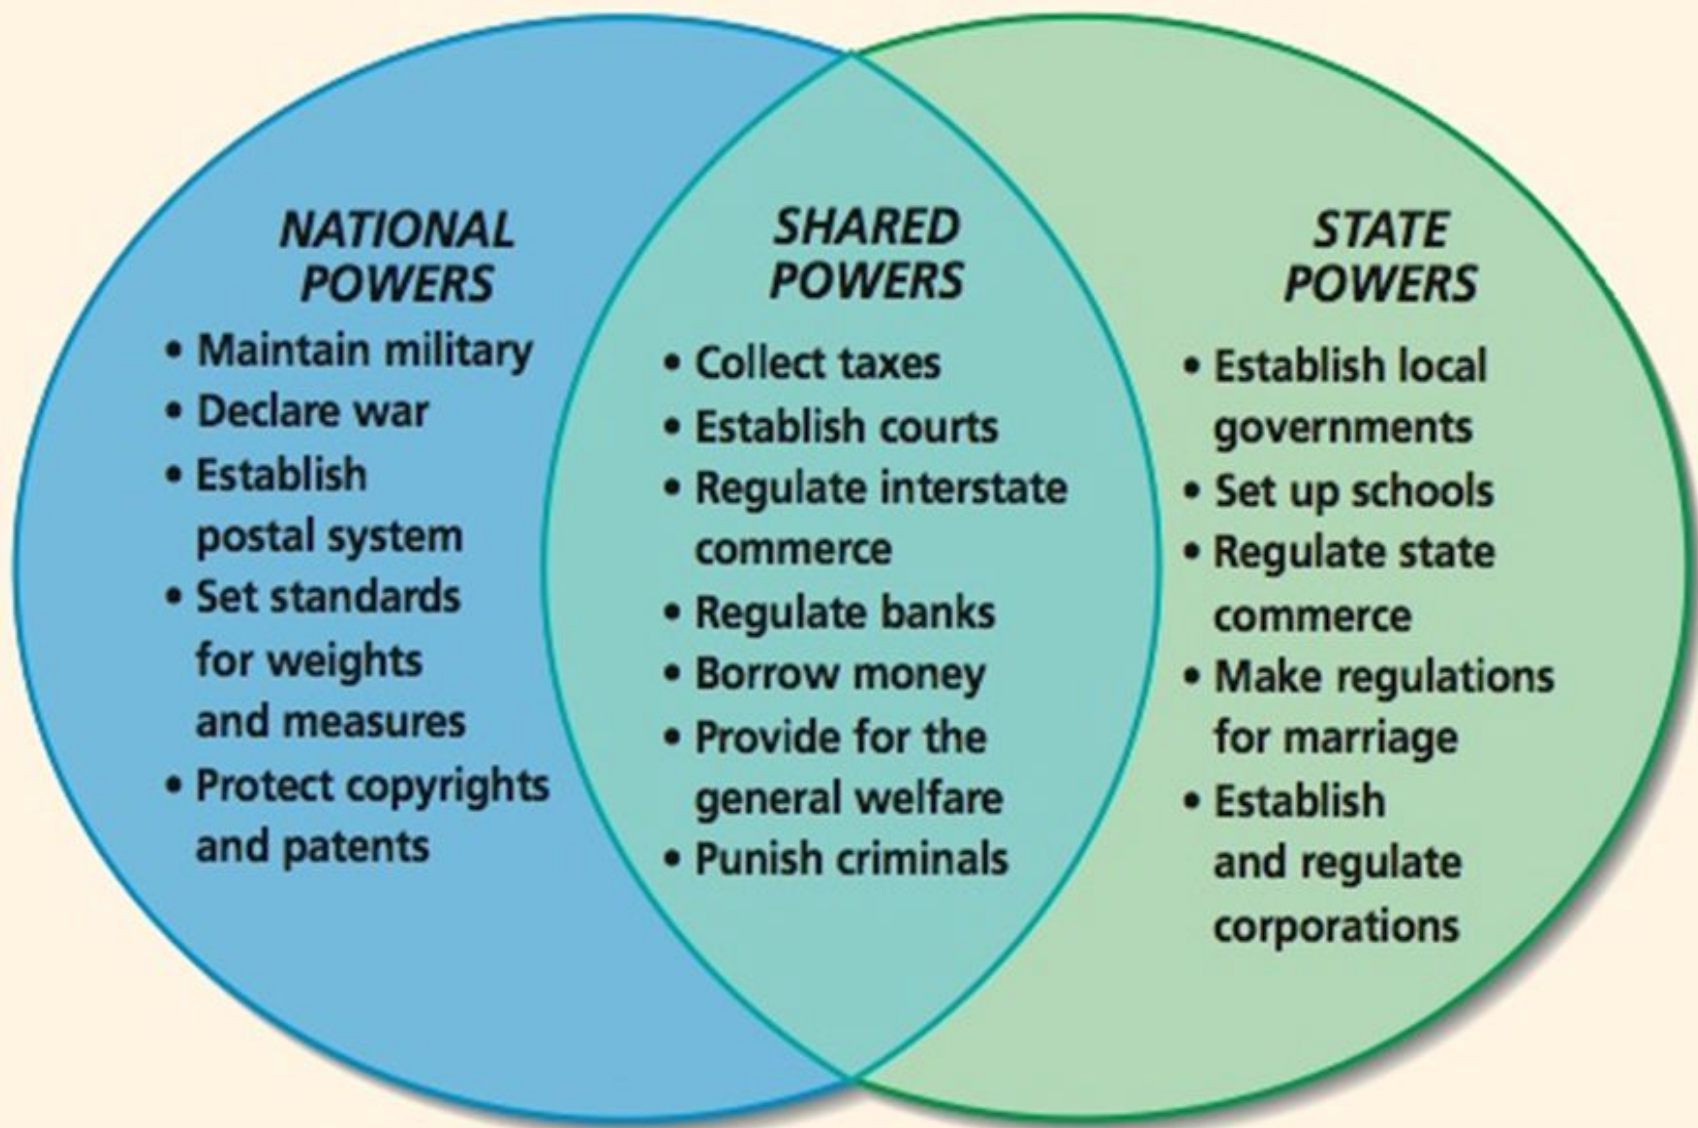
NATIONAL POWERS

• Maintain military
• Declare war
• Establish postal system
• Set standards for weights and measures
• Protect copyrights and patents

SHARED POWERS

• Collect taxes
• Establish courts
• Regulate interstate commerce
• Regulate banks
• Borrow money
• Provide for the general welfare
• Punish criminals

STATE POWERS

• Establish local governments
• Set up schools
• Regulate state commerce
• Make regulations for marriage
• Establish and regulate corporations